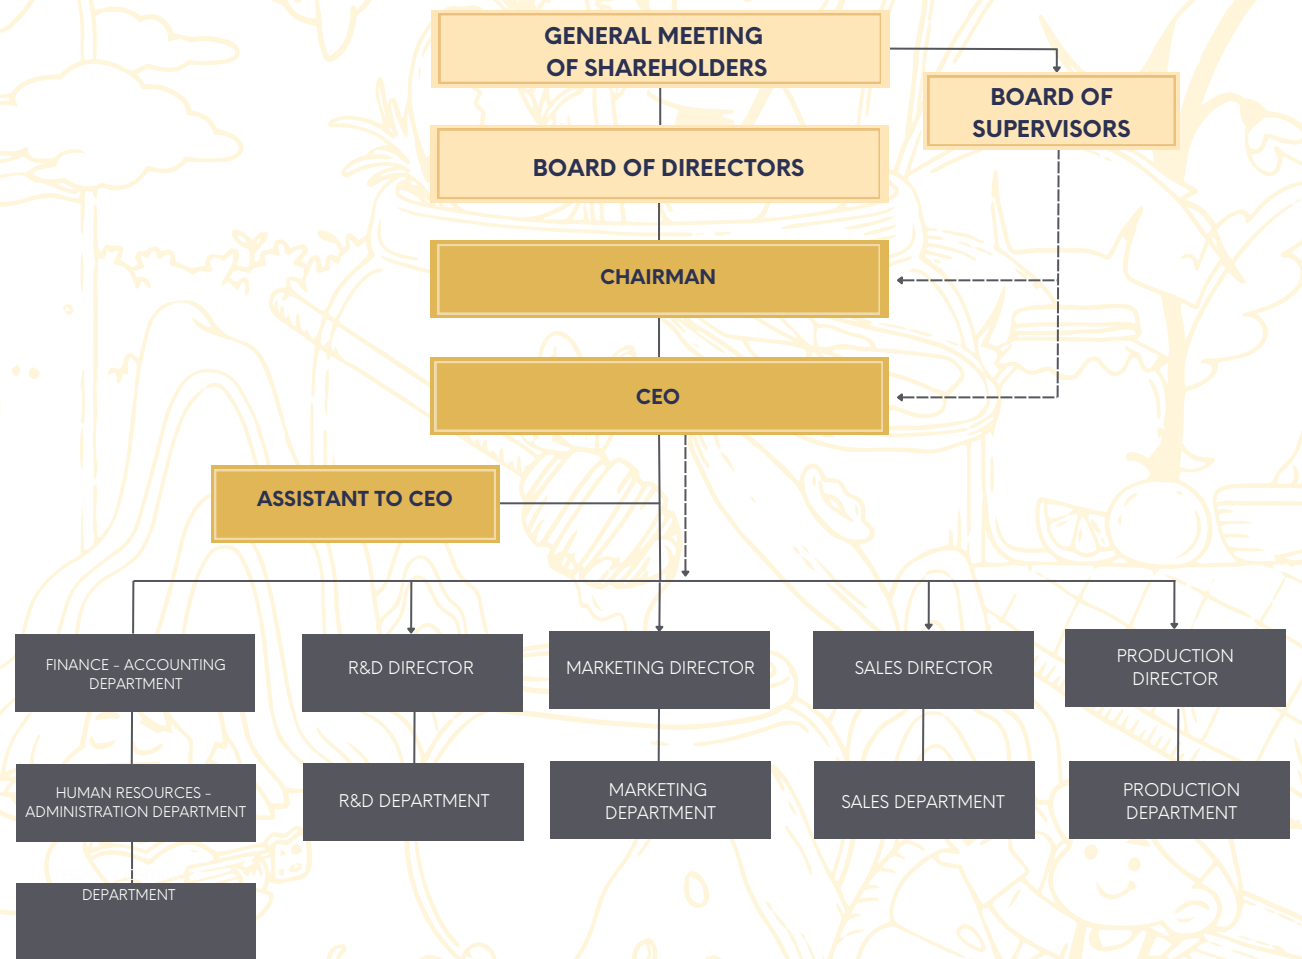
GENERAL MEETING OF SHAREHOLDERS

BOARD OF SUPERVISORS

BOARD OF DIREECTORS

CHAIRMAN

CEO

ASSISTANT TO CEO

FINANCE - ACCOUNTING DEPARTMENT

R&D DIRECTOR

MARKETING DIRECTOR

SALES DIRECTOR

PRODUCTION DIRECTOR

HUMAN RESOURCES - ADMINISTRATION DEPARTMENT

R&D DEPARTMENT

MARKETING DEPARTMENT

SALES DEPARTMENT

PRODUCTION DEPARTMENT

DEPARTMENT